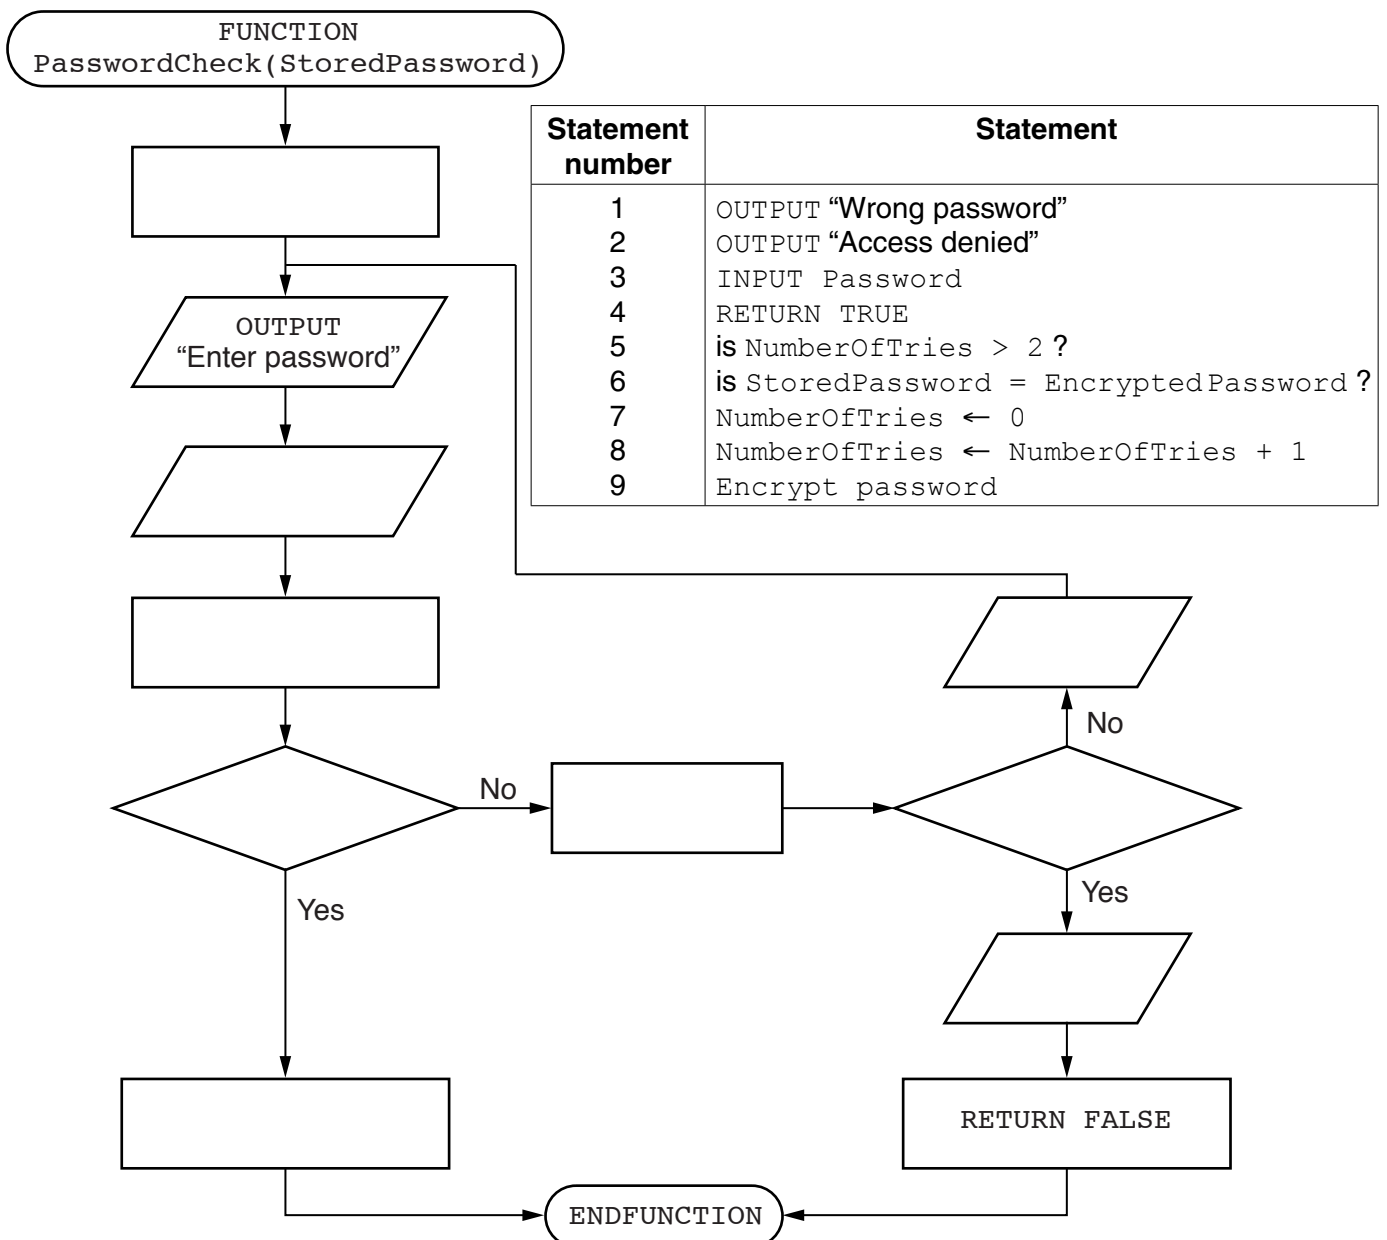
FUNCTION PasswordCheck(StoredPassword)

OUTPUT "Enter password"

| Statement number | Statement |
|---|---|
| 1 | OUTPUT "Wrong password" |
| 2 | OUTPUT "Access denied" |
| 3 | INPUT Password |
| 4 | RETURN TRUE |
| 5 | is NumberOfTries > 2 ? |
| 6 | is StoredPassword = EncryptedPassword ? |
| 7 | NumberOfTries ← 0 |
| 8 | NumberOfTries ← NumberOfTries + 1 |
| 9 | Encrypt password |

No

No

Yes

Yes

RETURN FALSE

ENDFUNCTION